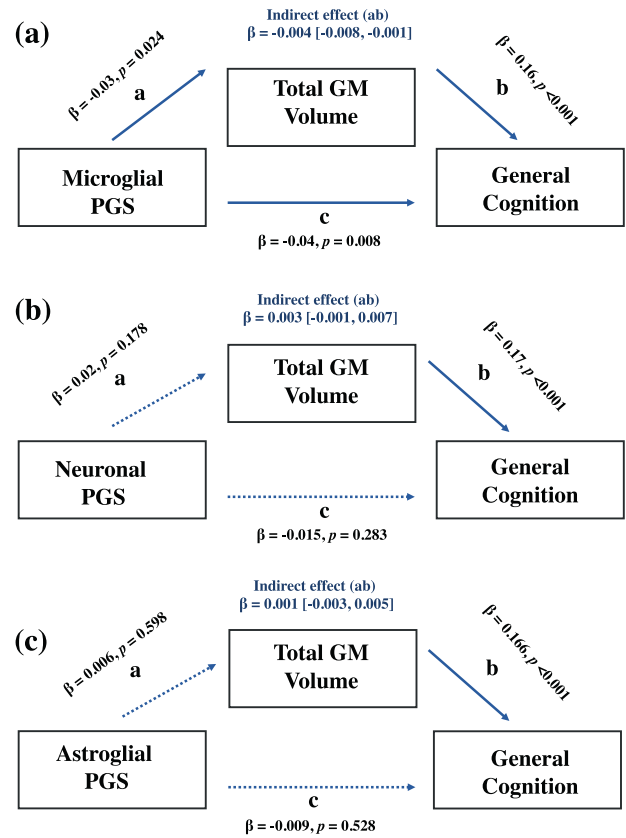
(a)

Indirect effect (ab)
β = -0.004 [-0.008, -0.001]

β = -0.03, $p$ = 0.024

a

Total GM Volume

β = 0.16, $p$ <0.001

b

Microglial PGS

c

General Cognition

β = -0.04, $p$ = 0.008

(b)

Indirect effect (ab)
β = 0.003 [-0.001, 0.007]

β = 0.02, $p$ = 0.178

a

Total GM Volume

β = 0.17, $p$ <0.001

b

Neuronal PGS

c

General Cognition

β = -0.015, $p$ = 0.283

(c)

Indirect effect (ab)
β = 0.001 [-0.003, 0.005]

β = 0.006, $p$ = 0.598

a

Total GM Volume

β = 0.166, $p$ <0.001

b

Astroglial PGS

c

General Cognition

β = -0.009, $p$ = 0.528